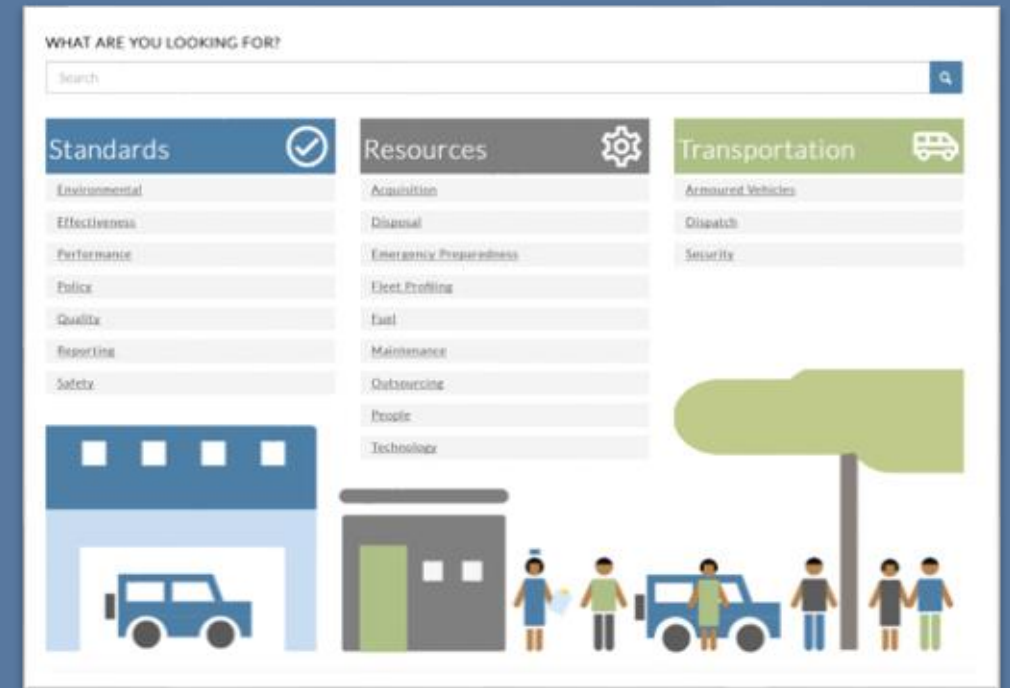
WHAT ARE YOU LOOKING FOR?

Search

Standards

Environmental

Effectiveness

Performance

Policy

Quality

Reporting

Safety

Resources

Acquisition

Disposal

Emergency Preparedness

Fleet Profiling

Fuel

Maintenance

Outsourcing

People

Technology

Transportation

Armoured Vehicles

Dispatch

Security